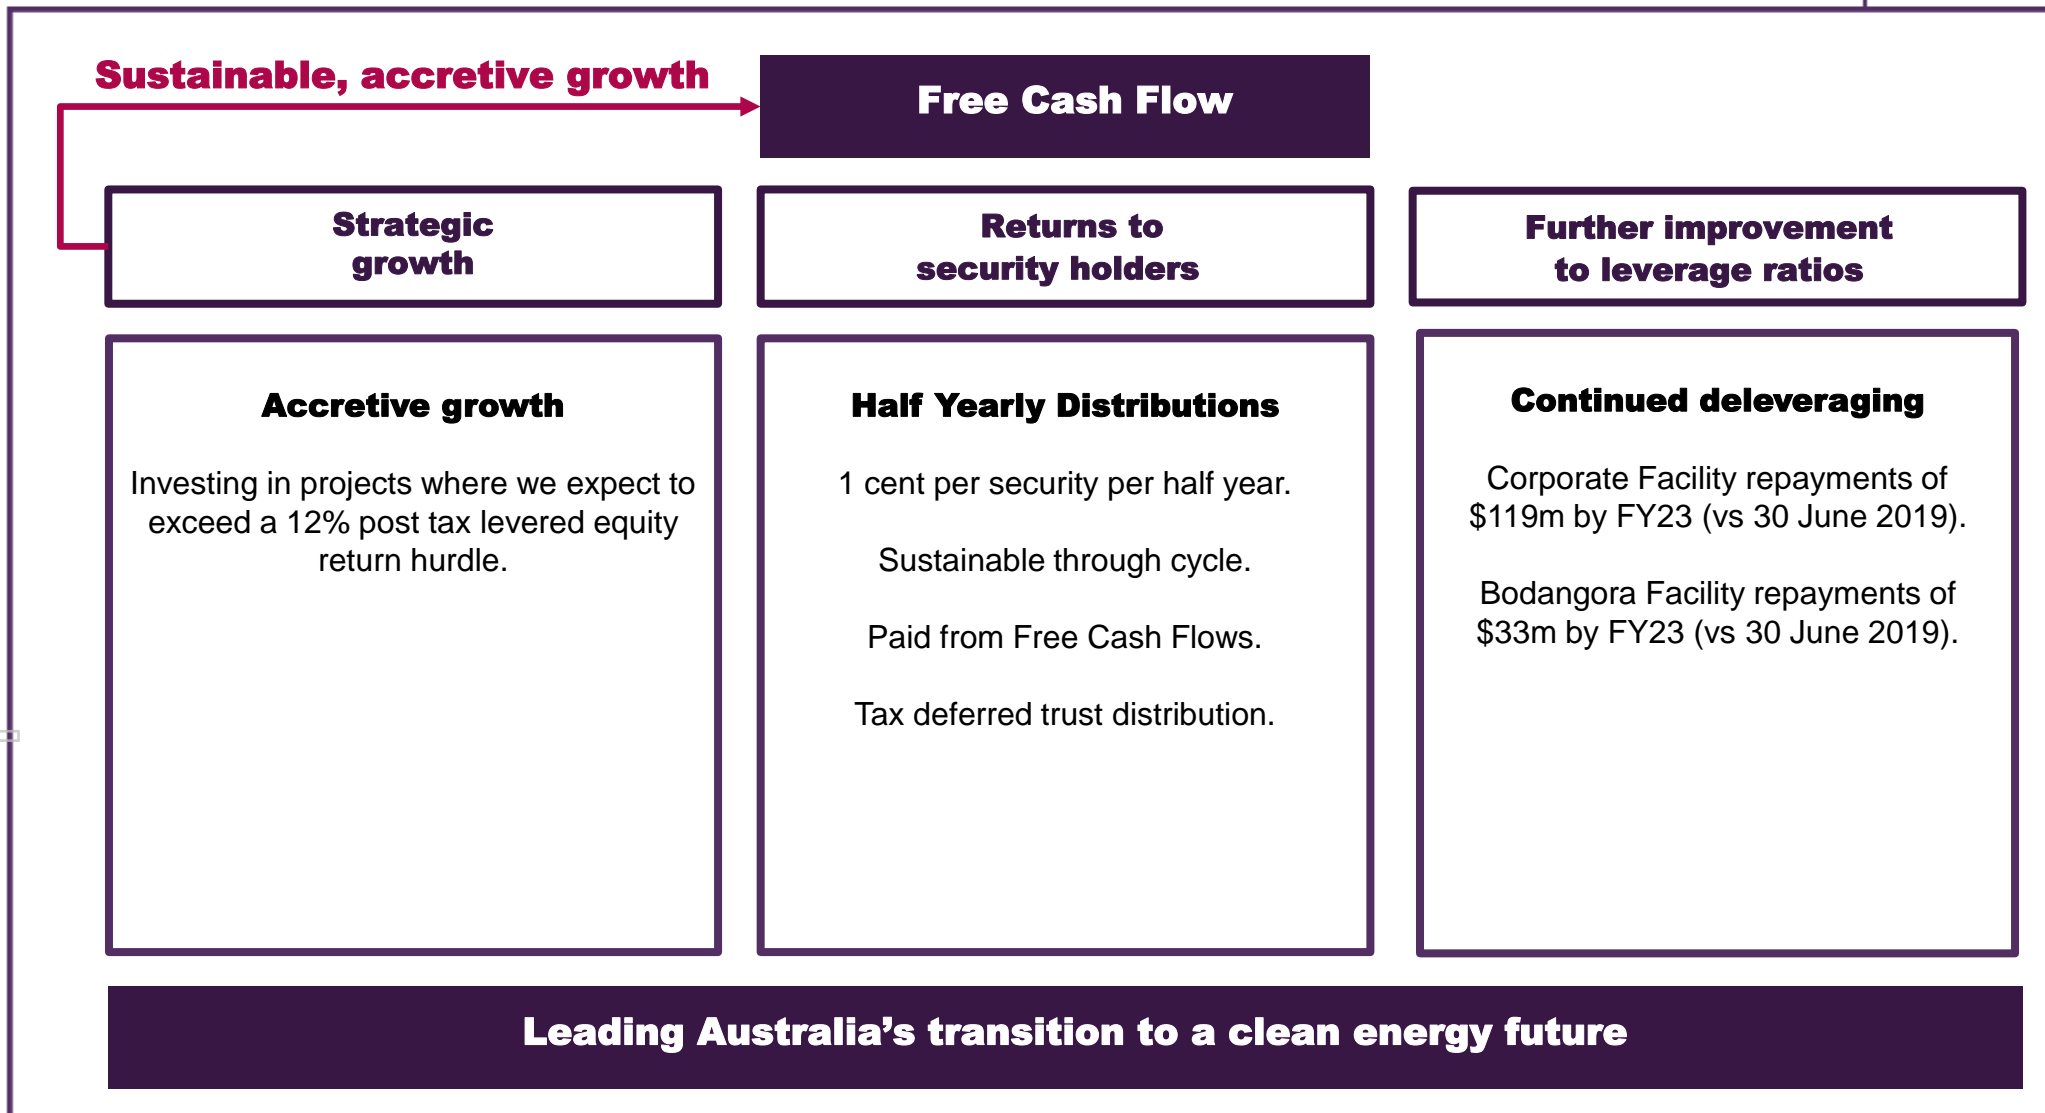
Sustainable, accretive growth

Free Cash Flow

Strategic growth

Returns to security holders

Further improvement to leverage ratios

Accretive growth

Investing in projects where we expect to exceed a 12% post tax levered equity return hurdle.

Half Yearly Distributions

1 cent per security per half year.

Sustainable through cycle.

Paid from Free Cash Flows.

Tax deferred trust distribution.

Continued deleveraging

Corporate Facility repayments of $119m by FY23 (vs 30 June 2019).

Bodangora Facility repayments of $33m by FY23 (vs 30 June 2019).

Leading Australia’s transition to a clean energy future